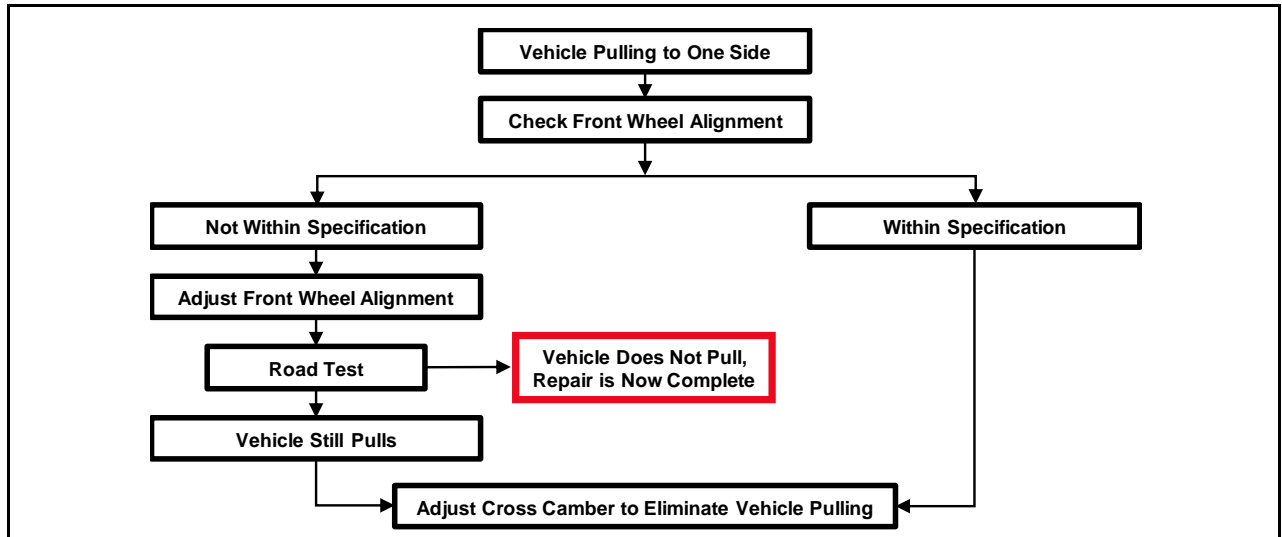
Vehicle Pulling to One Side

Check Front Wheel Alignment

Not Within Specification

Within Specification

Adjust Front Wheel Alignment

Road Test

Vehicle Does Not Pull, Repair is Now Complete

Vehicle Still Pulls

Adjust Cross Camber to Eliminate Vehicle Pulling